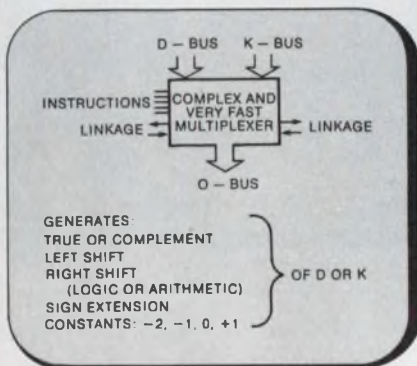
D – BUS K – BUS

INSTRUCTIONS

COMPLEX AND VERY FAST MULTIPLEXER

LINKAGE

LINKAGE

O – BUS

GENERATES:
TRUE OR COMPLEMENT
LEFT SHIFT
RIGHT SHIFT
(LOGIC OR ARITHMETIC)
SIGN EXTENSION
CONSTANTS: –2, –1, 0, +1

OF D OR K